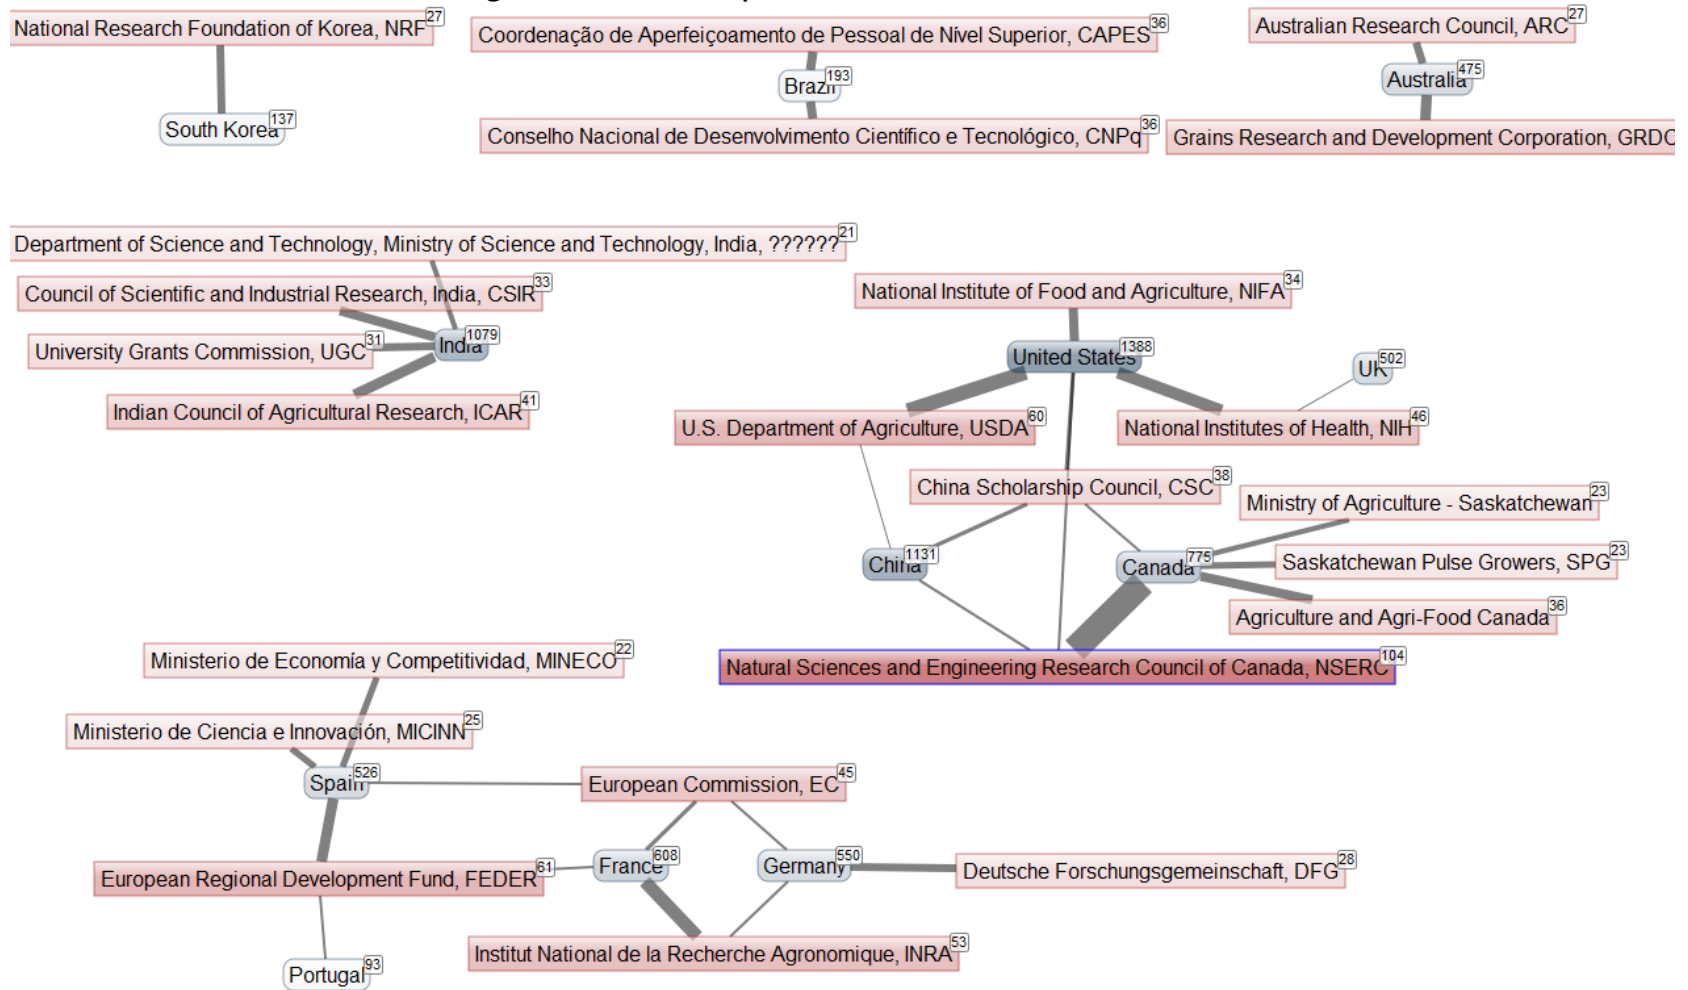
National Research Foundation of Korea, NRF 27

South Korea 137

Coordenação de Aperfeiçoamento de Pessoal de Nível Superior, CAPES 36

Brazil 193

Conselho Nacional de Desenvolvimento Científico e Tecnológico, CNPq 36

Australian Research Council, ARC 27

Australia 475

Grains Research and Development Corporation, GRDC

Department of Science and Technology, Ministry of Science and Technology, India, ?????? 21

Council of Scientific and Industrial Research, India, CSIR 33

University Grants Commission, UGC 31

India 1079

Indian Council of Agricultural Research, ICAR 41

National Institute of Food and Agriculture, NIFA 34

United States 1388

UK 502

U.S. Department of Agriculture, USDA 60

National Institutes of Health, NIH 46

China Scholarship Council, CSC 38

Ministry of Agriculture - Saskatchewan 23

China 1131

Canada 775

Saskatchewan Pulse Growers, SPG 23

Agriculture and Agri-Food Canada 36

Natural Sciences and Engineering Research Council of Canada, NSERC 104

Ministerio de Economía y Competitividad, MINECO 22

Ministerio de Ciencia e Innovación, MICINN 25

Spain 526

European Commission, EC 45

European Regional Development Fund, FEDER 61

France 608

Germany 550

Deutsche Forschungsgemeinschaft, DFG 28

Portugal 93

Institut National de la Recherche Agronomique, INRA 53